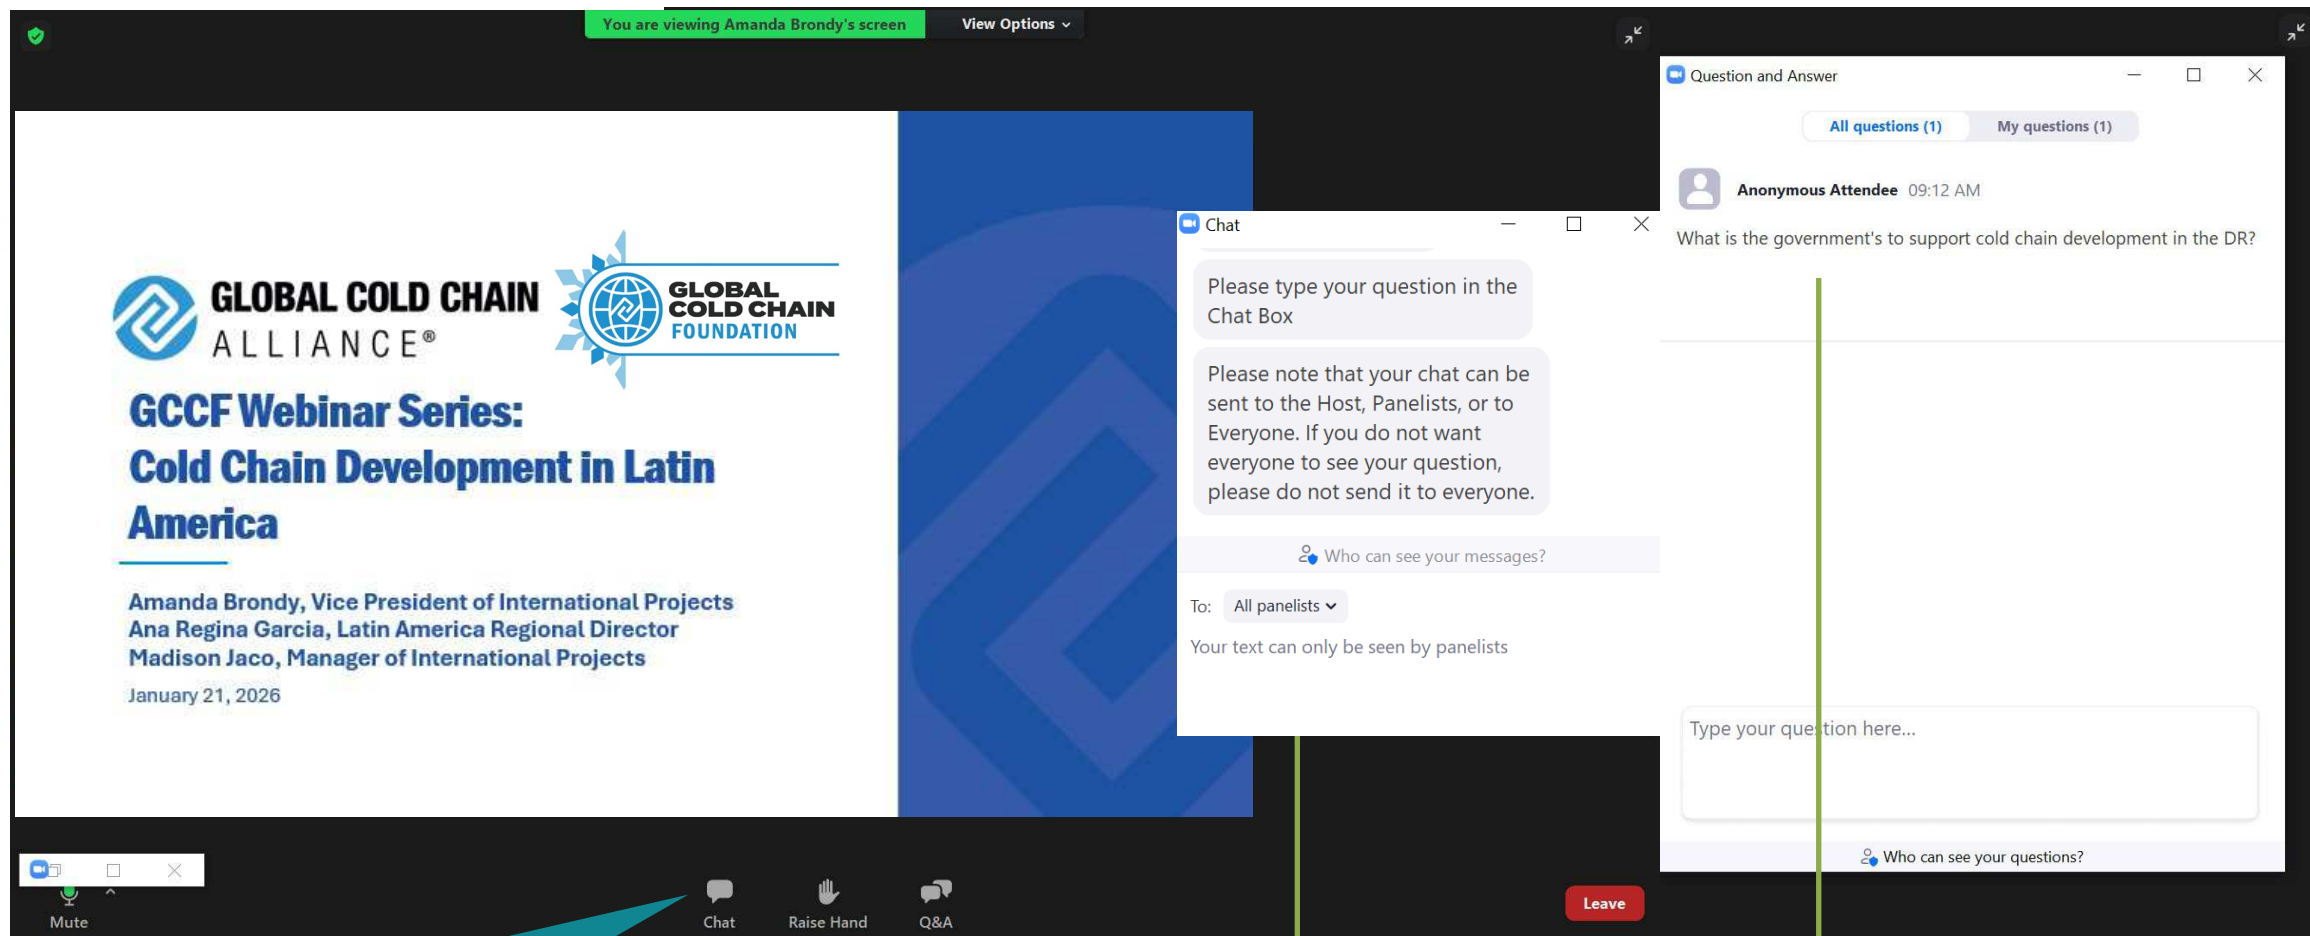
You are viewing Amanda Brondy's screen
View Options

GLOBAL COLD CHAIN ALLIANCE®

GLOBAL COLD CHAIN FOUNDATION

GCCF Webinar Series: Cold Chain Development in Latin America

Amanda Brondy, Vice President of International Projects
Ana Regina Garcia, Latin America Regional Director
Madison Jaco, Manager of International Projects

January 21, 2026

Chat

Please type your question in the Chat Box

Please note that your chat can be sent to the Host, Panelists, or to Everyone. If you do not want everyone to see your question, please do not send it to everyone.

Who can see your messages?

To: All panelists

Your text can only be seen by panelists

Question and Answer

All questions (1)
My questions (1)

Anonymous Attendee 09:12 AM

What is the government's to support cold chain development in the DR?

Type your question here...

Who can see your questions?

Mute
Chat
Raise Hand
Q&A
Leave